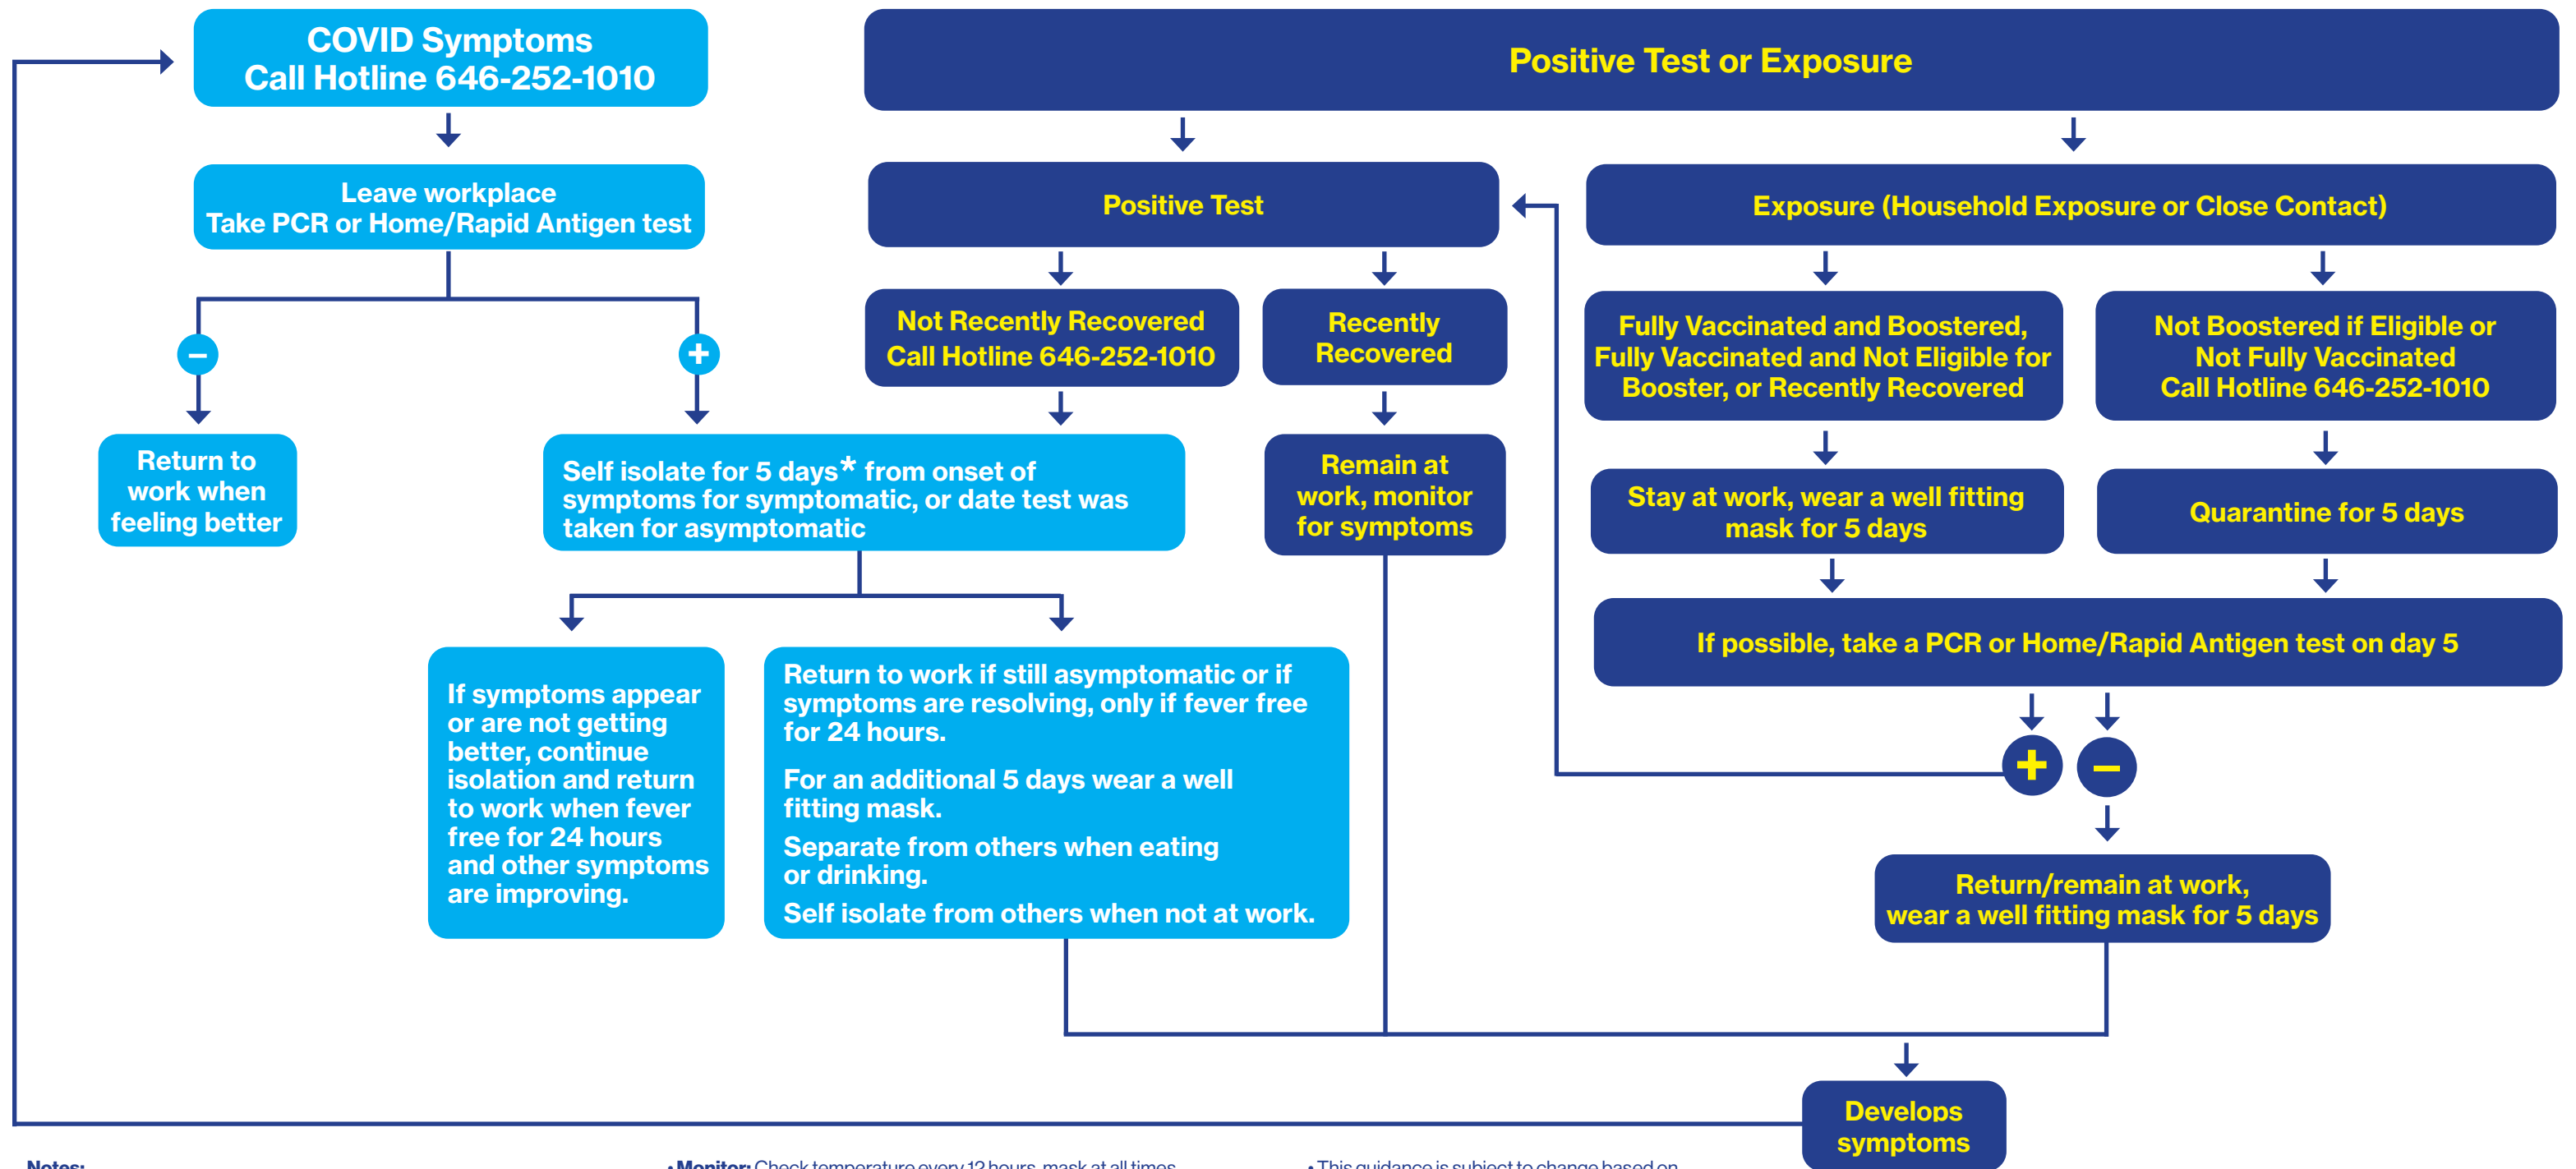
COVID Symptoms
Call Hotline 646-252-1010

Leave workplace
Take PCR or Home/Rapid Antigen test

Return to work when feeling better

Self isolate for 5 days* from onset of symptoms for symptomatic, or date test was taken for asymptomatic

If symptoms appear or are not getting better, continue isolation and return to work when fever free for 24 hours and other symptoms are improving.

Return to work if still asymptomatic or if symptoms are resolving, only if fever free for 24 hours.

For an additional 5 days wear a well fitting mask.

Separate from others when eating or drinking.

Self isolate from others when not at work.

Positive Test or Exposure

Positive Test

Not Recently Recovered
Call Hotline 646-252-1010

Recently Recovered

Remain at work, monitor for symptoms

Exposure (Household Exposure or Close Contact)

Fully Vaccinated and Boostered, Fully Vaccinated and Not Eligible for Booster, or Recently Recovered

Not Boostered if Eligible or Not Fully Vaccinated
Call Hotline 646-252-1010

Stay at work, wear a well fitting mask for 5 days

Quarantine for 5 days

If possible, take a PCR or Home/Rapid Antigen test on day 5

Return/remain at work, wear a well fitting mask for 5 days

Develops symptoms

Notes:

• Monitor: Check temperature every 12 hours, mask at all times

• This guidance is subject to change based on